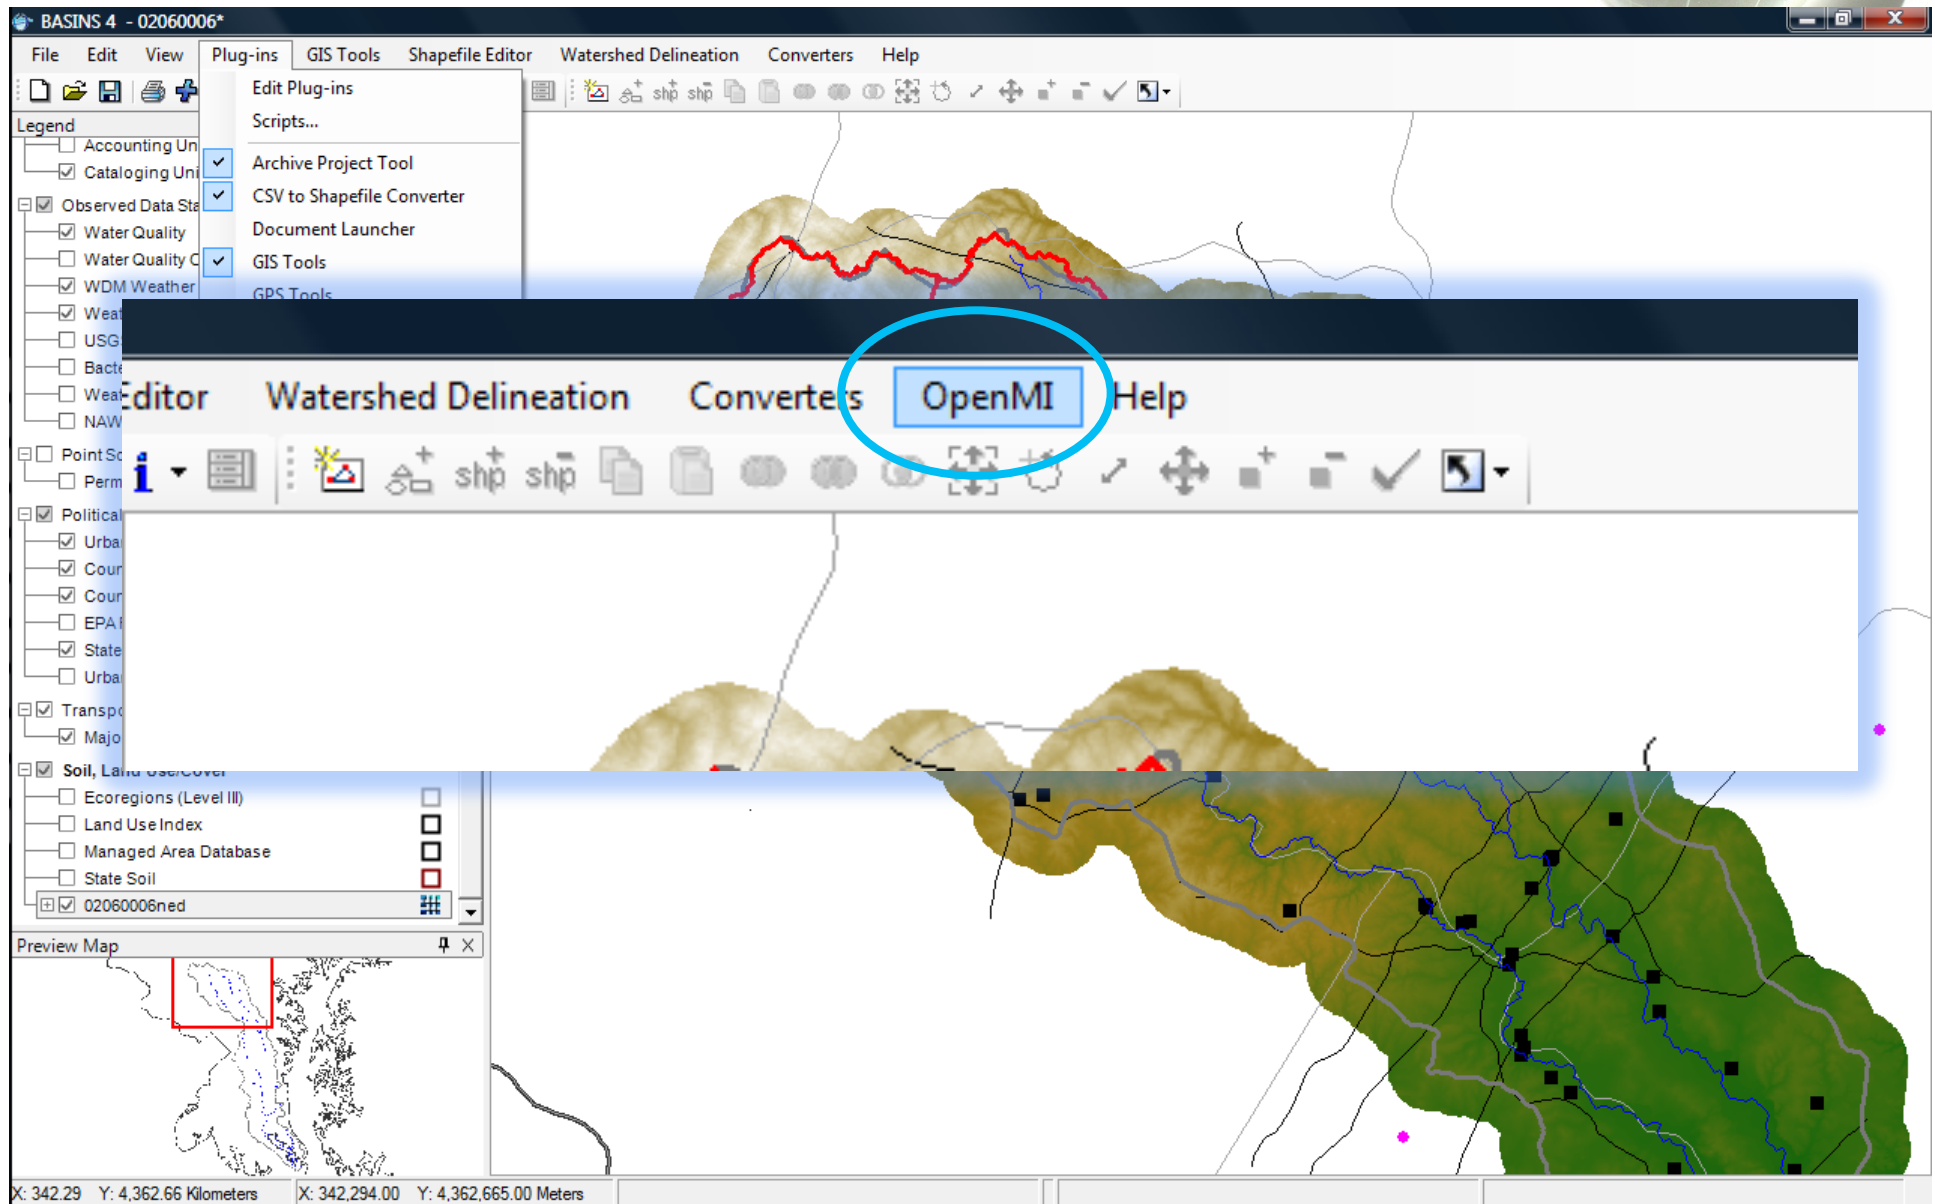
BASINS 4 - 02060006*

File Edit View Plug-ins GIS Tools Shapefile Editor Watershed Delineation Converters Help

Edit Plug-ins
Scripts...
Archive Project Tool
CSV to Shapefile Converter
Document Launcher
GIS Tools
GPS Tools

Legend
Accounting Un
Cataloging Uni
Observed Data Sta
Water Quality
Water Quality C
WDM Weather
Weat
USG
Bacte
Wea
NAW
Point Sc
Perm
Political
Urba
Cour
Cour
EPA
State
Urba
Transp
Majo
Soil, Land Use/Cover
Ecoregions (Level III)
Land Use Index
Managed Area Database
State Soil
02060006ned

Editor Watershed Delineation Converters OpenMI Help

shp shp

Preview Map

X: 342.29 Y: 4,362.66 Kilometers X: 342,294.00 Y: 4,362,665.00 Meters